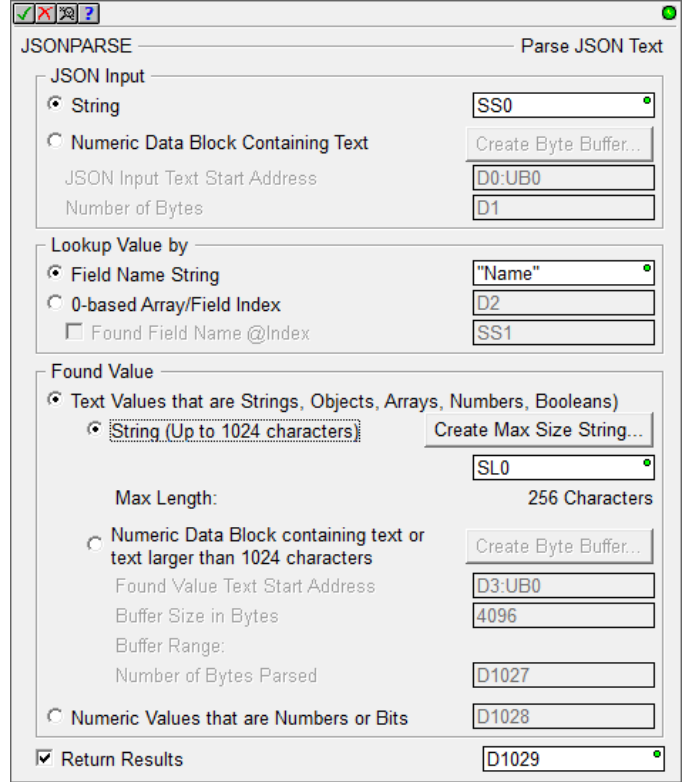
JSONPARSE

Parse JSON Text

JSON Input

String

SS0

Numeric Data Block Containing Text

Create Byte Buffer...

JSON Input Text Start Address

D0:UB0

Number of Bytes

D1

Lookup Value by

Field Name String

"Name"

0-based Array/Field Index

D2

Found Field Name @Index

SS1

Found Value

Text Values that are Strings, Objects, Arrays, Numbers, Booleans)

String (Up to 1024 characters)

Create Max Size String...

SL0

Max Length:

256 Characters

Numeric Data Block containing text or text larger than 1024 characters

Create Byte Buffer...

Found Value Text Start Address

D3:UB0

Buffer Size in Bytes

4096

Buffer Range:

Number of Bytes Parsed

D1027

Numeric Values that are Numbers or Bits

D1028

Return Results

D1029